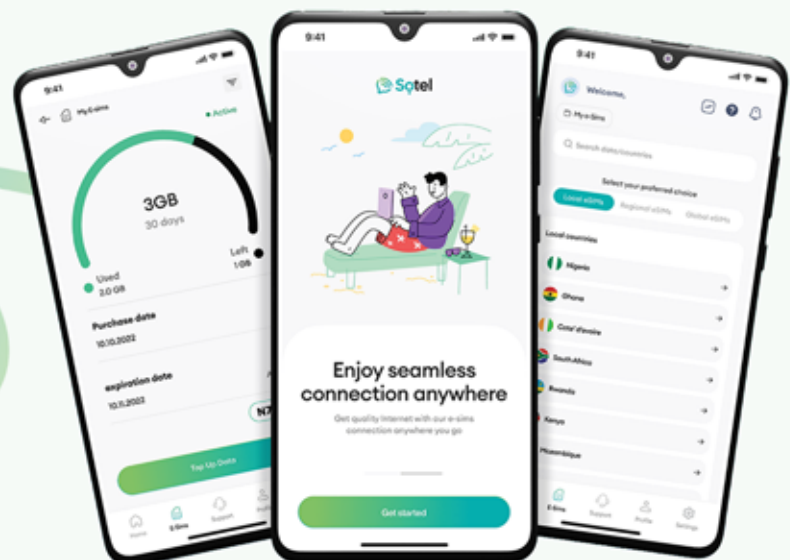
9:41

My e-sims

• Active

3GB

30 days

Used
2.0 GB

Left
1 GB

Purchase date

10.10.2022

expiration date

10.11.2022

N7

Top Up Data

Home

E-Sims

Support

Profile

9:41

Sotel

Enjoy seamless connection anywhere

Get quality Internet with our e-sims connection anywhere you go

Get started

9:41

Welcome,

My e-Sims

Search data/countries

Select your preferred choice

Local eSIMs

Regional eSIMs

Global eSIMs

Local countries

Nigeria

Ghana

Cote d'ivoire

South Africa

Rwanda

Kenya

Mozambique

E-Sims

Support

Profile

Settings